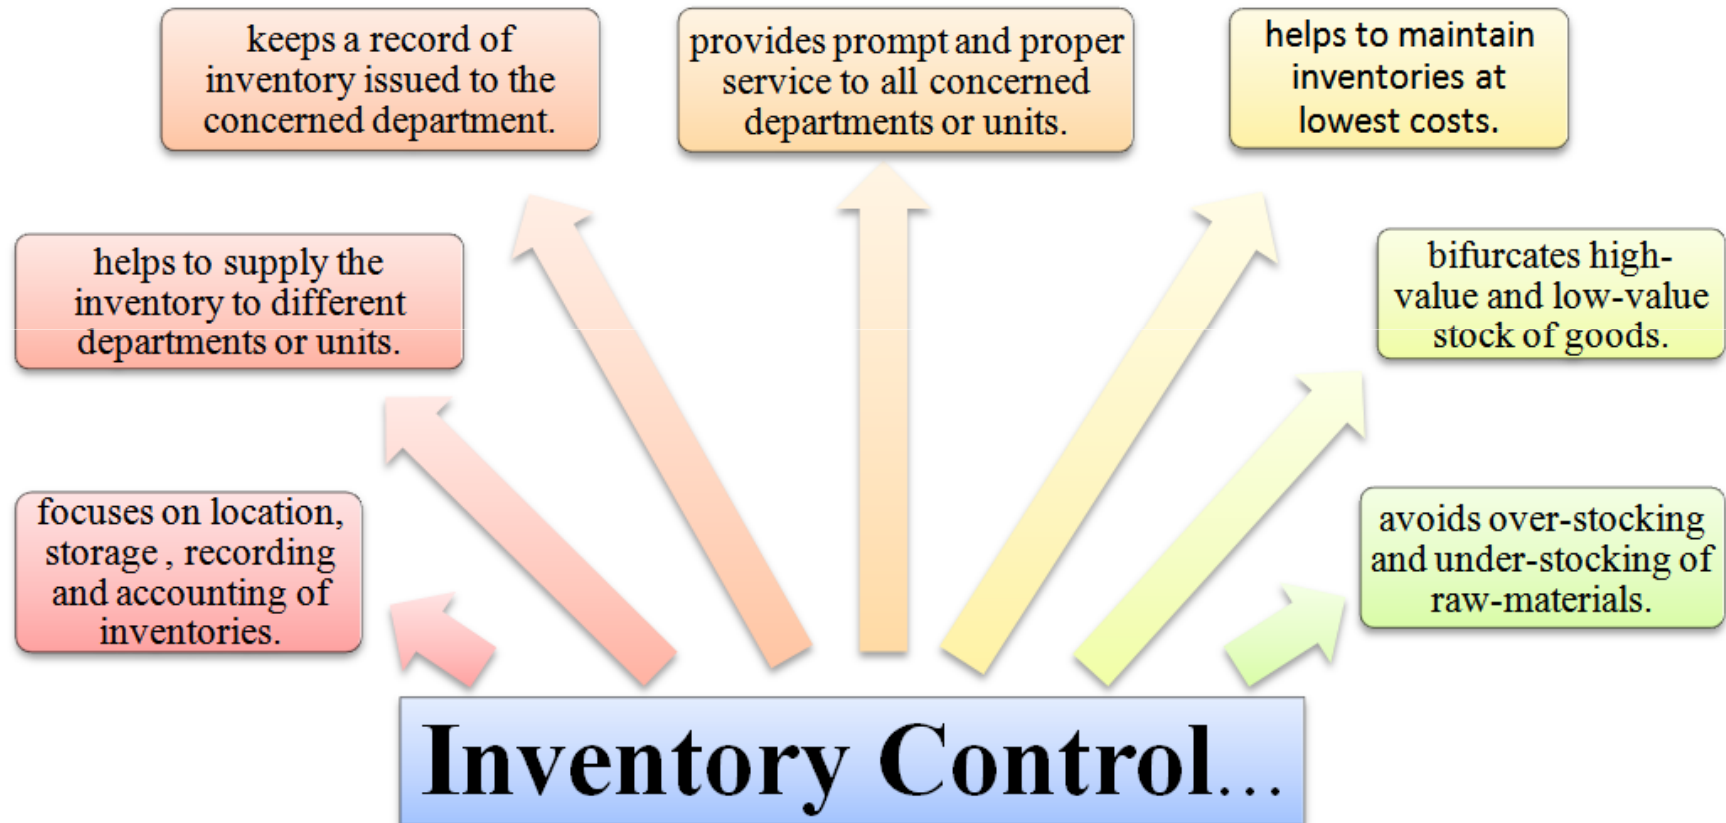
Inventory Control...

focuses on location, storage , recording and accounting of inventories.

helps to supply the inventory to different departments or units.

keeps a record of inventory issued to the concerned department.

provides prompt and proper service to all concerned departments or units.

helps to maintain inventories at lowest costs.

bifurcates high-value and low-value stock of goods.

avoids over-stocking and under-stocking of raw-materials.